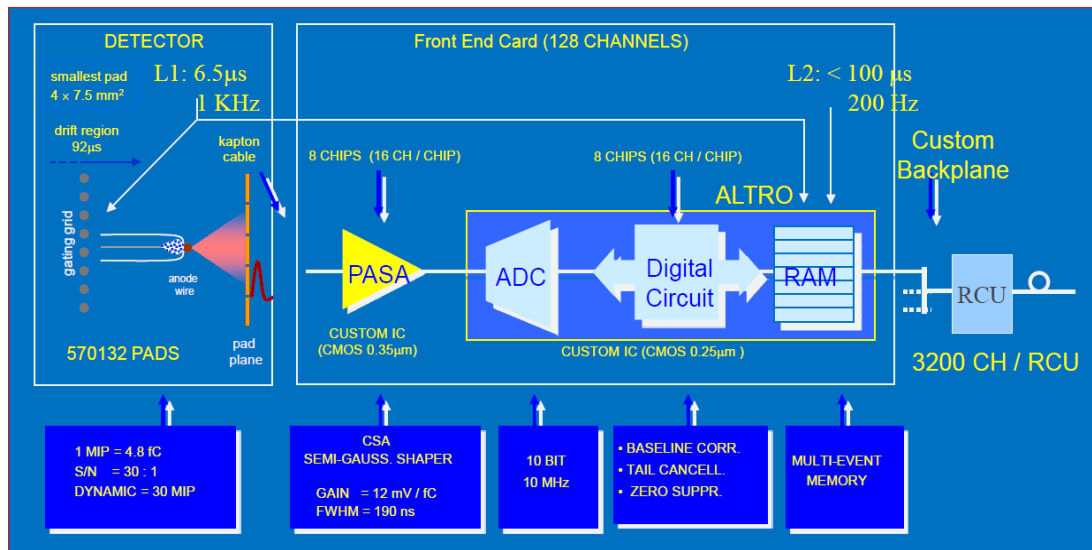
DETECTOR

smallest pad
4 x 7.5 mm$^2$

L1: 6.5μs
1 KHz

drift region
92μs

kapton cable

gating grid

anode wire

pad plane

570132 PADS

Front End Card (128 CHANNELS)

L2: < 100 μs
200 Hz

8 CHIPS (16 CH / CHIP)

8 CHIPS (16 CH / CHIP)

ALTRO

PASA

ADC

Digital Circuit

RAM

CUSTOM IC
(CMOS 0.35μm)

CUSTOM IC (CMOS 0.25μm )

Custom Backplane

RCU

3200 CH / RCU

1 MIP = 4.8 fC
S/N = 30 : 1
DYNAMIC = 30 MIP

CSA
SEMI-GAUSS. SHAPER

GAIN = 12 mV / fC
FWHM = 190 ns

10 BIT
10 MHz

• BASELINE CORR.
• TAIL CANCELL.
• ZERO SUPPR.

MULTI-EVENT
MEMORY